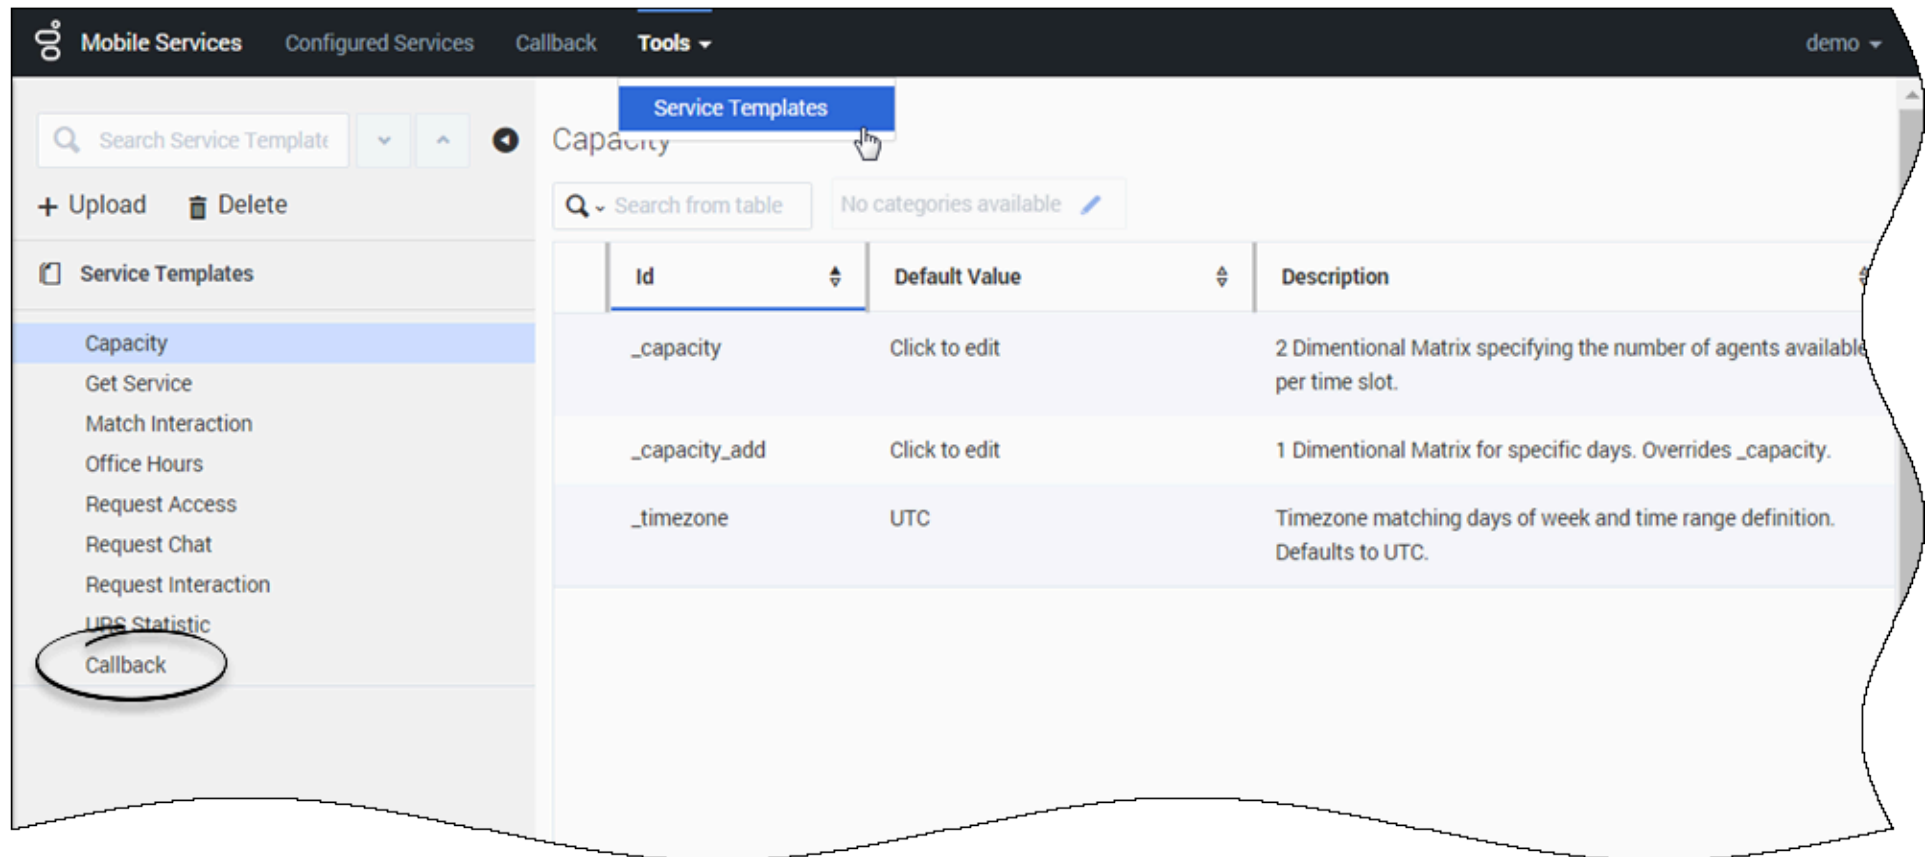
Mobile Services Configured Services Callback Tools demo

Service Templates

Search Service Template

Capacity

+ Upload Delete

Search from table

No categories available

Service Templates

| | Id | Default Value | Description |
|---|---|---|---|
| | _capacity | Click to edit | 2 Dimentional Matrix specifying the number of agents available per time slot. |
| | _capacity_add | Click to edit | 1 Dimentional Matrix for specific days. Overrides _capacity. |
| | _timezone | UTC | Timezone matching days of week and time range definition. Defaults to UTC. |

Capacity
Get Service
Match Interaction
Office Hours
Request Access
Request Chat
Request Interaction
URS Statistic
Callback